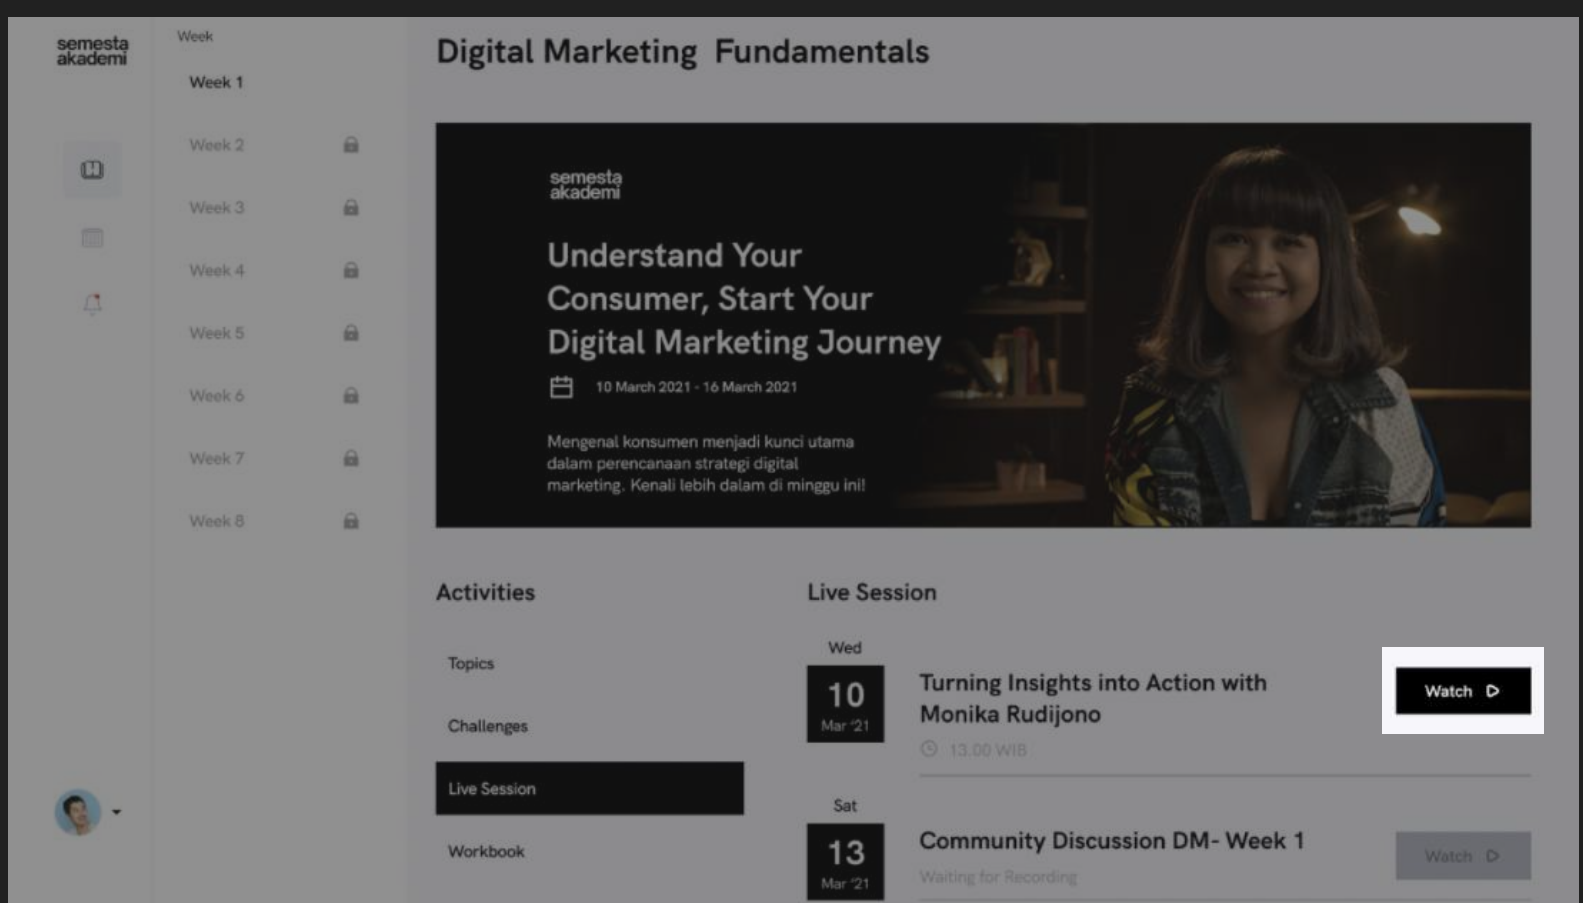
semesta akademi

Week

Week 1

Week 2

Week 3

Week 4

Week 5

Week 6

Week 7

Week 8

Digital Marketing Fundamentals

semesta akademi

Understand Your Consumer, Start Your Digital Marketing Journey

10 March 2021 - 16 March 2021

Mengenal konsumen menjadi kunci utama dalam perencanaan strategi digital marketing. Kenali lebih dalam di minggu ini!

Activities

Topics

Challenges

Live Session

Workbook

Live Session

Wed
10
Mar '21

Turning Insights into Action with Monika Rudijono

13.00 WIB

Watch

Sat
13
Mar '21

Community Discussion DM- Week 1

Waiting for Recording

Watch